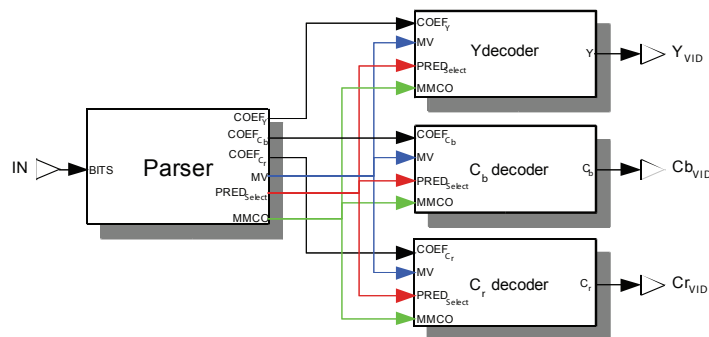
IN

BITS

Parser

$COEF_Y$
$COEF_{C_b}$
$COEF_{C_r}$
MV
$PRED_{Select}$
MMCO

$COEF_Y$
MV
$PRED_{Select}$
MMCO

Ydecoder

Y

$Y_{VID}$

$COEF_{C_b}$
MV
$PRED_{Select}$
MMCO

$C_b$ decoder

$C_b$

$Cb_{VID}$

$COEF_{C_r}$
MV
$PRED_{Select}$
MMCO

$C_r$ decoder

$C_r$

$Cr_{VID}$